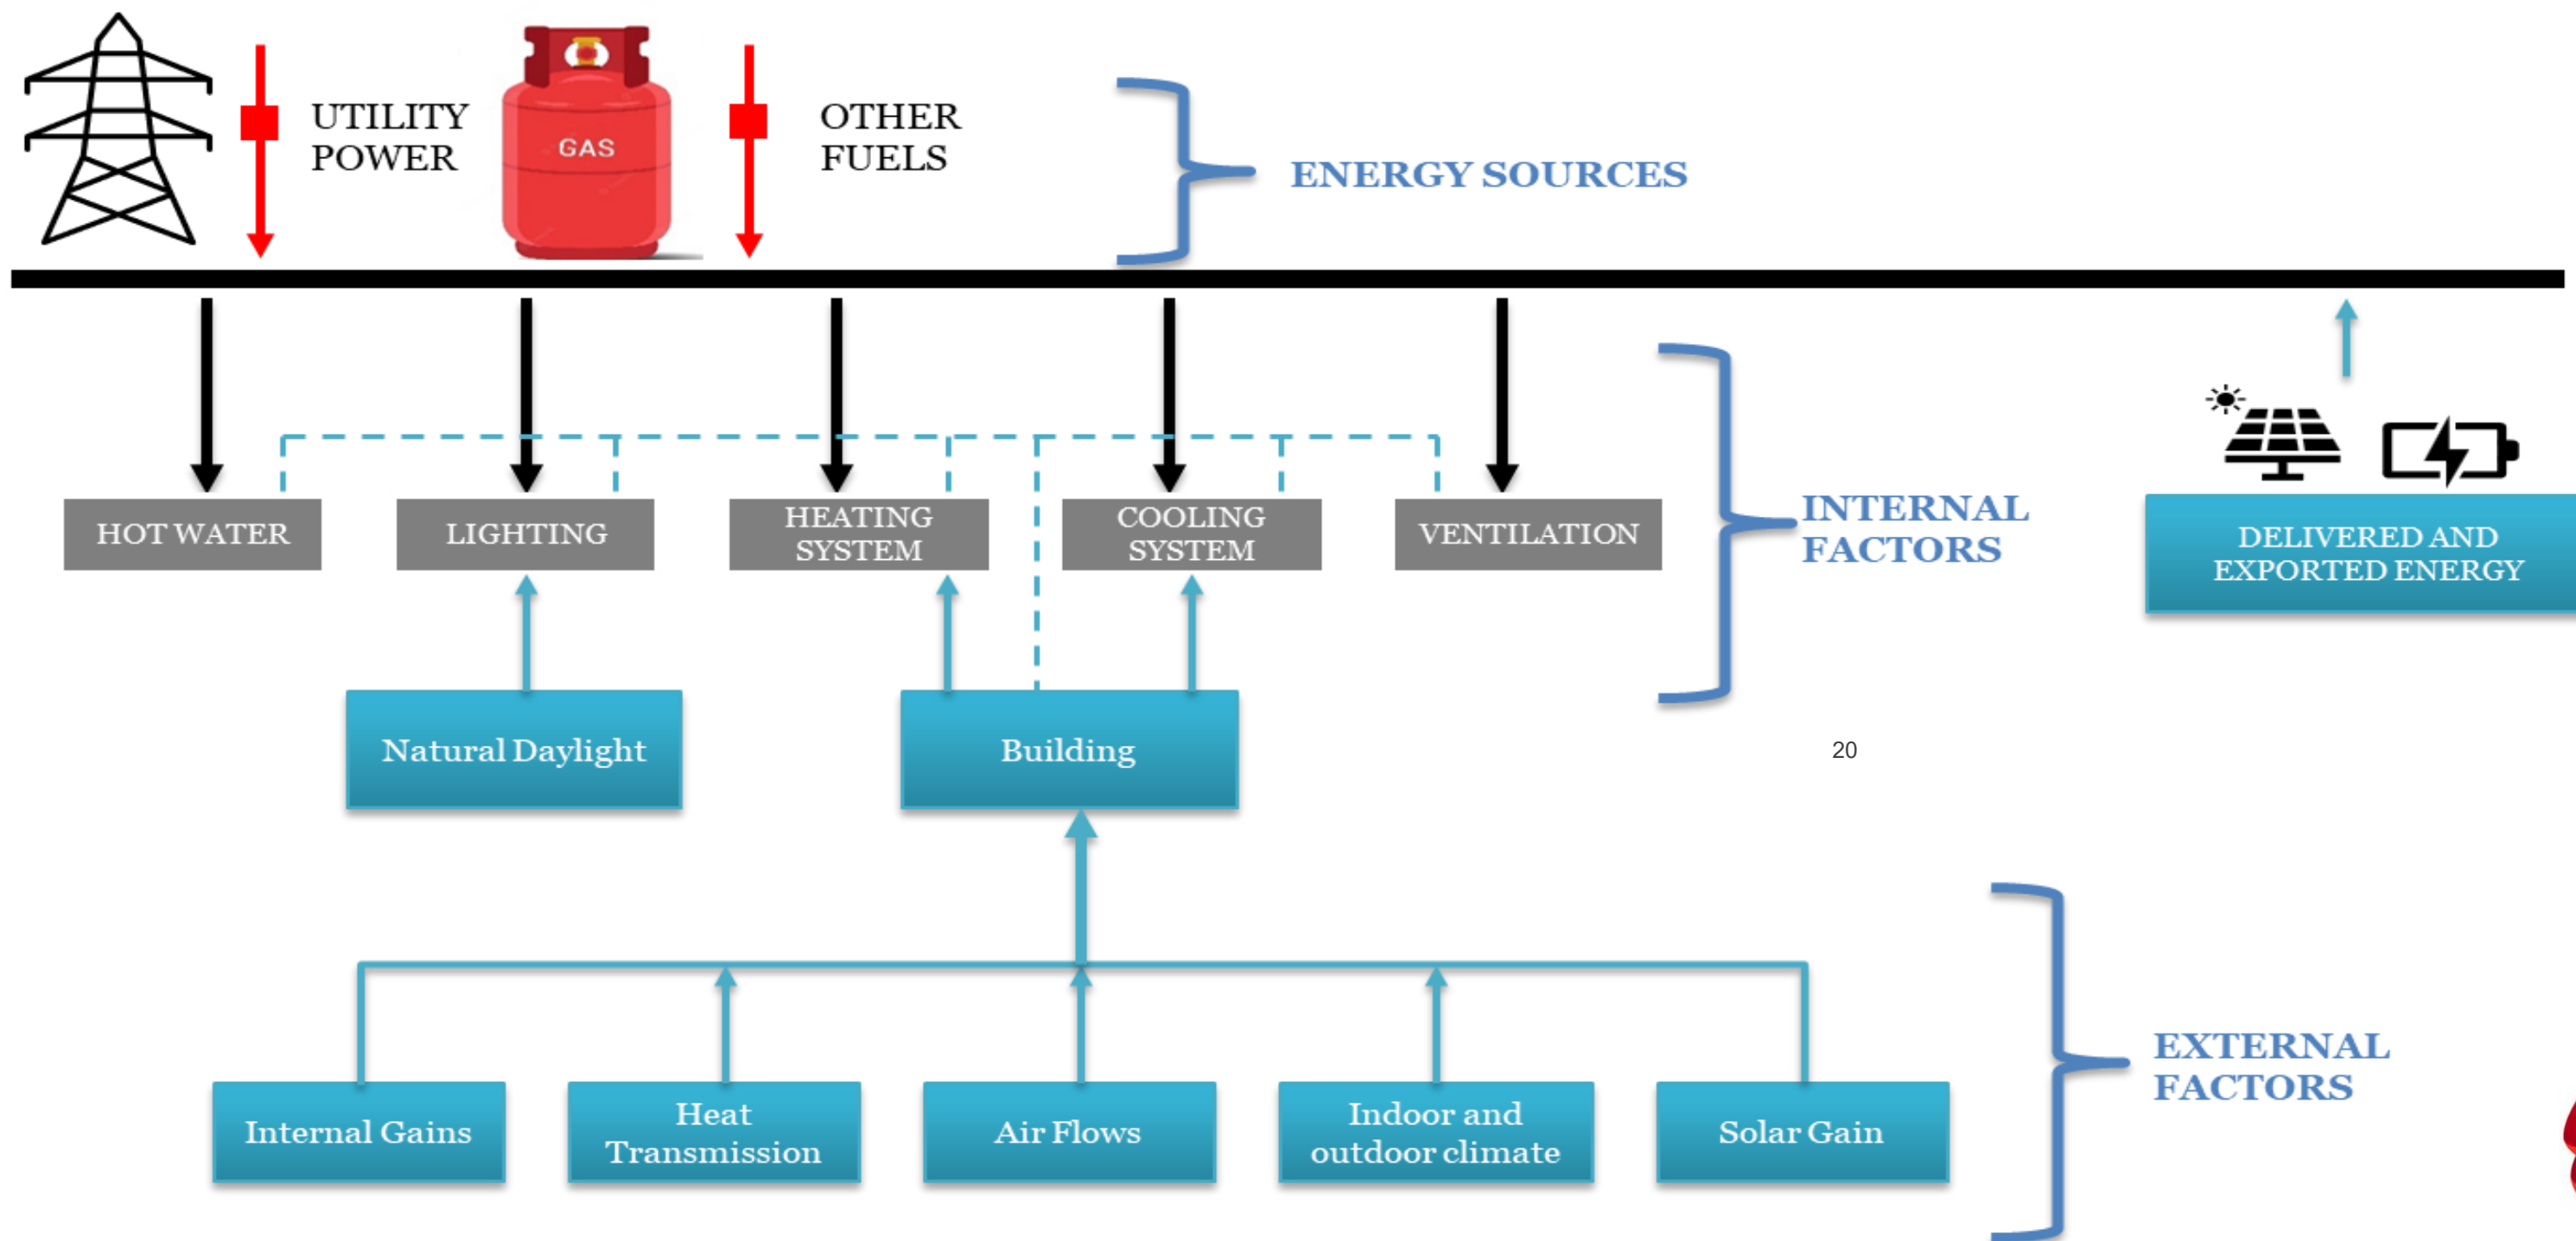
UTILITY POWER

GAS

OTHER FUELS

ENERGY SOURCES

HOT WATER

LIGHTING

HEATING SYSTEM

COOLING SYSTEM

VENTILATION

INTERNAL FACTORS

DELIVERED AND EXPORTED ENERGY

Natural Daylight

Building

20

Internal Gains

Heat Transmission

Air Flows

Indoor and outdoor climate

Solar Gain

EXTERNAL FACTORS